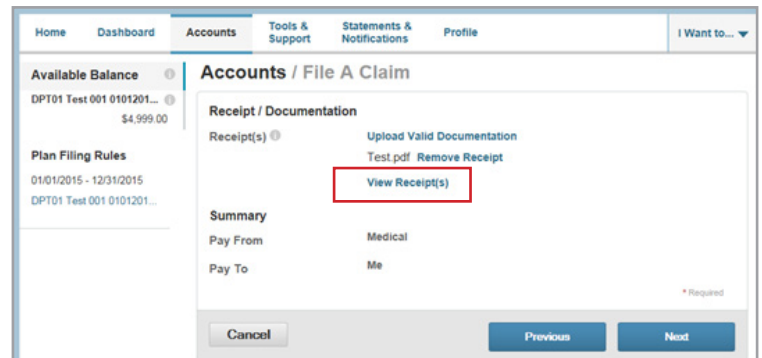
Home Dashboard Accounts Tools & Support Statements & Notifications Profile I Want to...

Available Balance

DPT01 Test 001 0101201...

$4,999.00

Plan Filing Rules

01/01/2015 - 12/31/2015

DPT01 Test 001 0101201...

Accounts / File A Claim

Receipt / Documentation

Receipt(s) Upload Valid Documentation

Test.pdf Remove Receipt

View Receipt(s)

Summary

Pay From Medical

Pay To Me

* Required

Cancel Previous Next